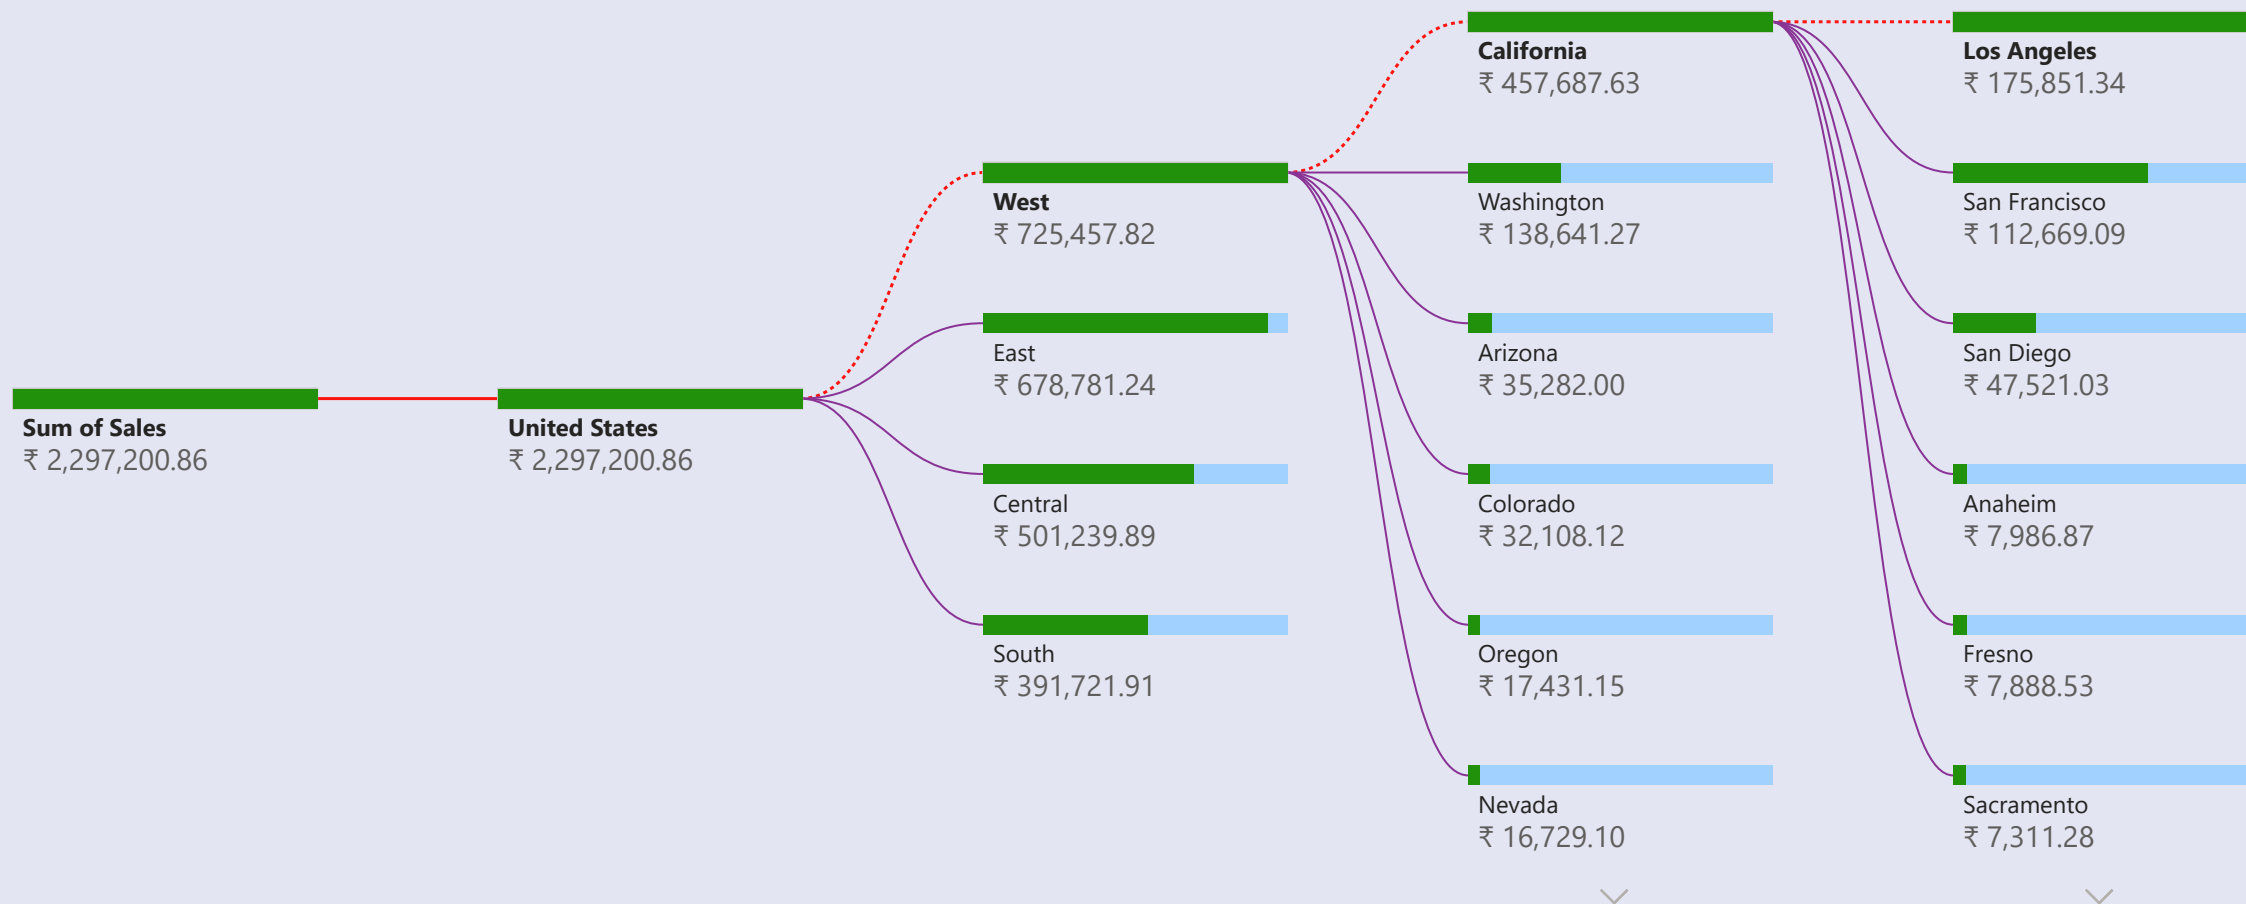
Sum of Sales
₹ 2,297,200.86

United States
₹ 2,297,200.86

West
₹ 725,457.82

East
₹ 678,781.24

Central
₹ 501,239.89

South
₹ 391,721.91

California
₹ 457,687.63

Washington
₹ 138,641.27

Arizona
₹ 35,282.00

Colorado
₹ 32,108.12

Oregon
₹ 17,431.15

Nevada
₹ 16,729.10

Los Angeles
₹ 175,851.34

San Francisco
₹ 112,669.09

San Diego
₹ 47,521.03

Anaheim
₹ 7,986.87

Fresno
₹ 7,888.53

Sacramento
₹ 7,311.28